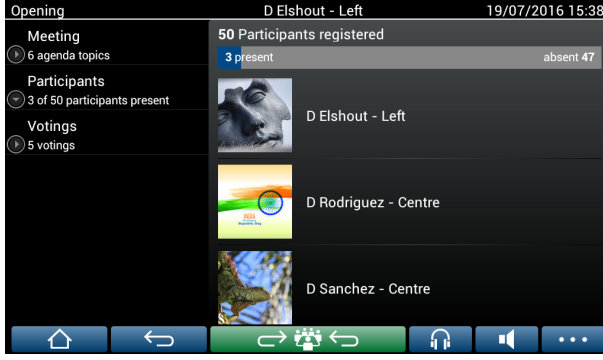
Opening
D Elshout - Left
19/07/2016 15:38

Meeting
6 agenda topics

Participants
3 of 50 participants present

Votings
5 votings

50 Participants registered

3 present
absent 47

D Elshout - Left

D Rodriguez - Centre

D Sanchez - Centre